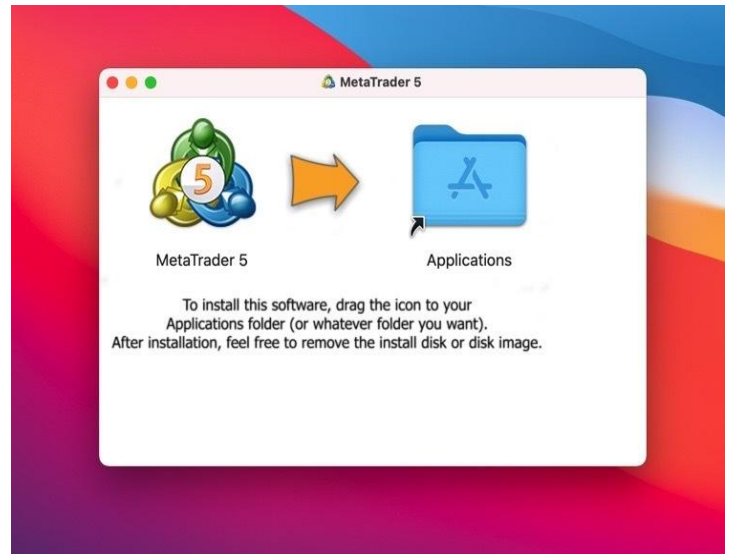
MetaTrader 5

5

MetaTrader 5

Applications

To install this software, drag the icon to your Applications folder (or whatever folder you want). After installation, feel free to remove the install disk or disk image.